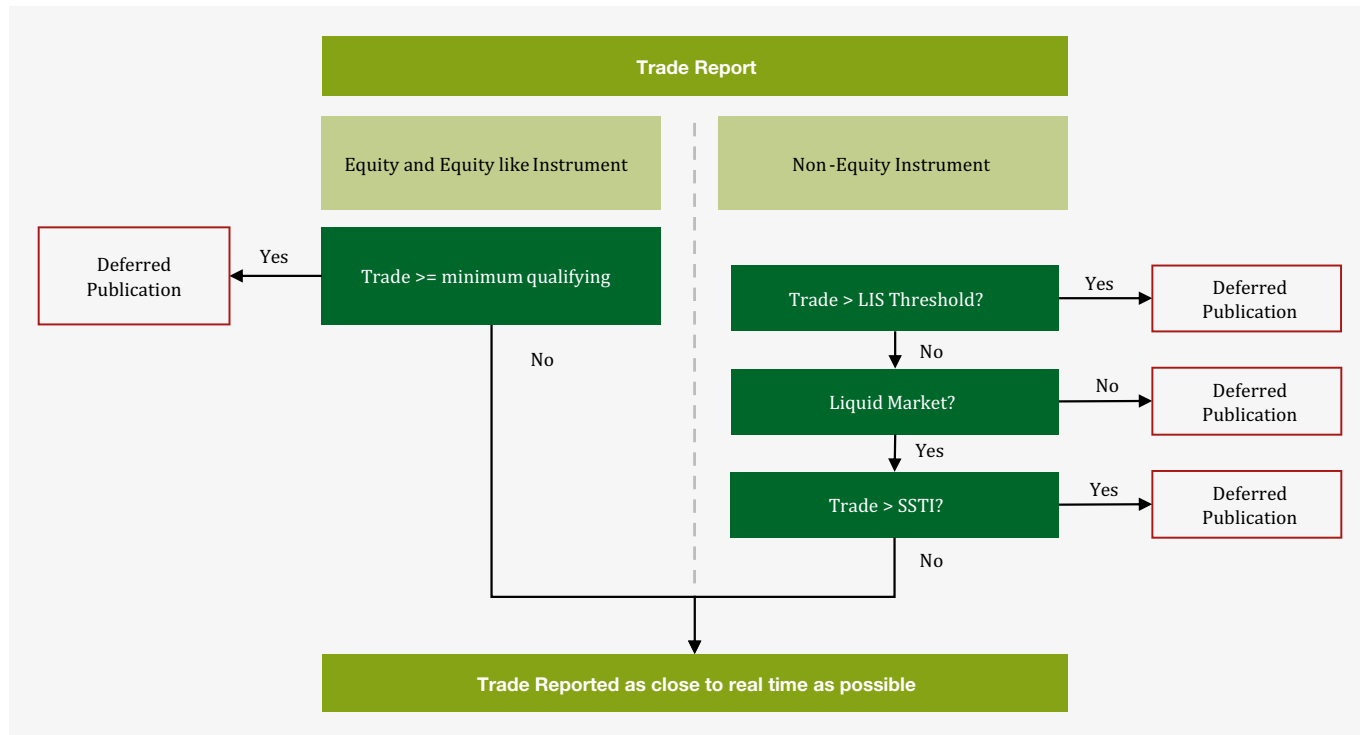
Trade Report

Equity and Equity like Instrument

Non-Equity Instrument

Deferred Publication

Yes

Trade >= minimum qualifying

No

Trade > LIS Threshold?

Yes

Deferred Publication

No

Liquid Market?

No

Deferred Publication

Yes

Trade > SSTI?

Yes

Deferred Publication

No

Trade Reported as close to real time as possible